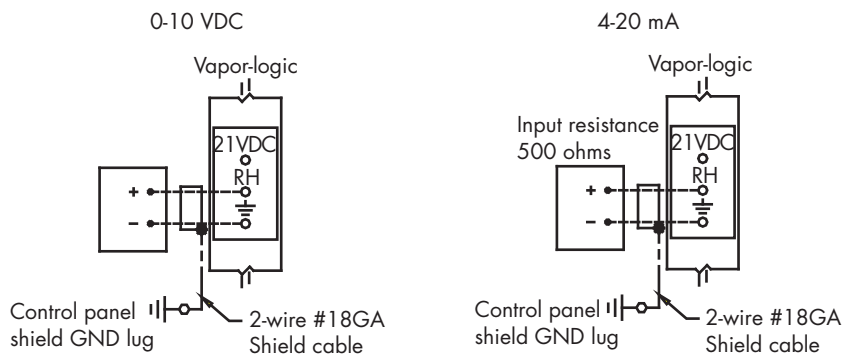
0-10 VDC

Vapor-logic

21VDC

RH

+

−

Control panel shield GND lug

2-wire #18GA Shield cable

4-20 mA

Vapor-logic

Input resistance 500 ohms

21VDC

RH

+

−

Control panel shield GND lug

2-wire #18GA Shield cable